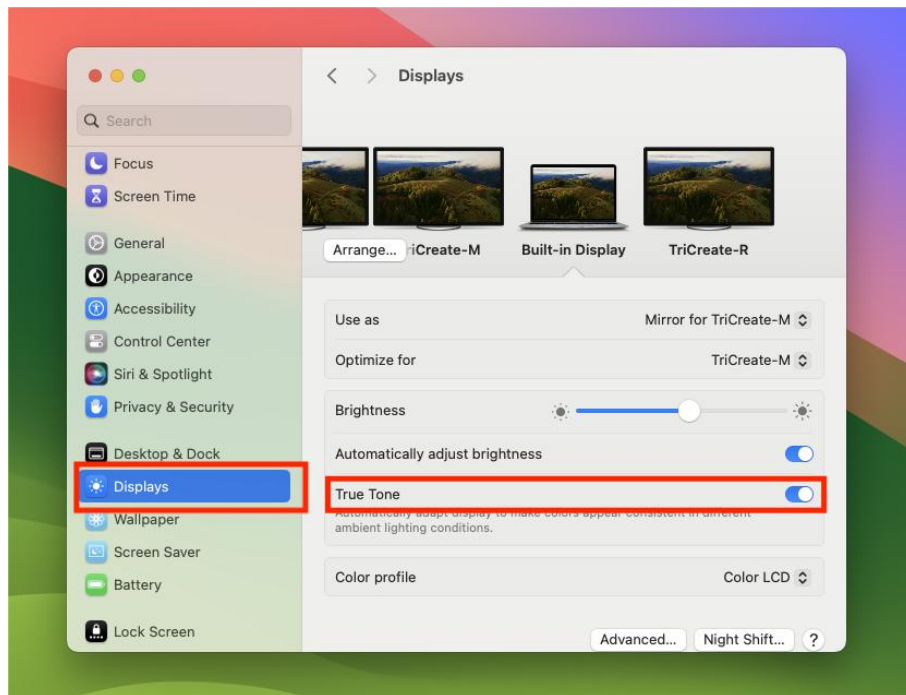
Search

Focus
Screen Time

General
Appearance
Accessibility
Control Center
Siri & Spotlight
Privacy & Security

Desktop & Dock
Displays
Wallpaper
Screen Saver
Battery

Lock Screen

Displays

Arrange... riCreate-M Built-in Display TriCreate-R

Use as Mirror for TriCreate-M
Optimize for TriCreate-M

Brightness
Automatically adjust brightness
True Tone
Automatically adapt display to make colors appear consistent in different ambient lighting conditions.

Color profile Color LCD

Advanced... Night Shift... ?